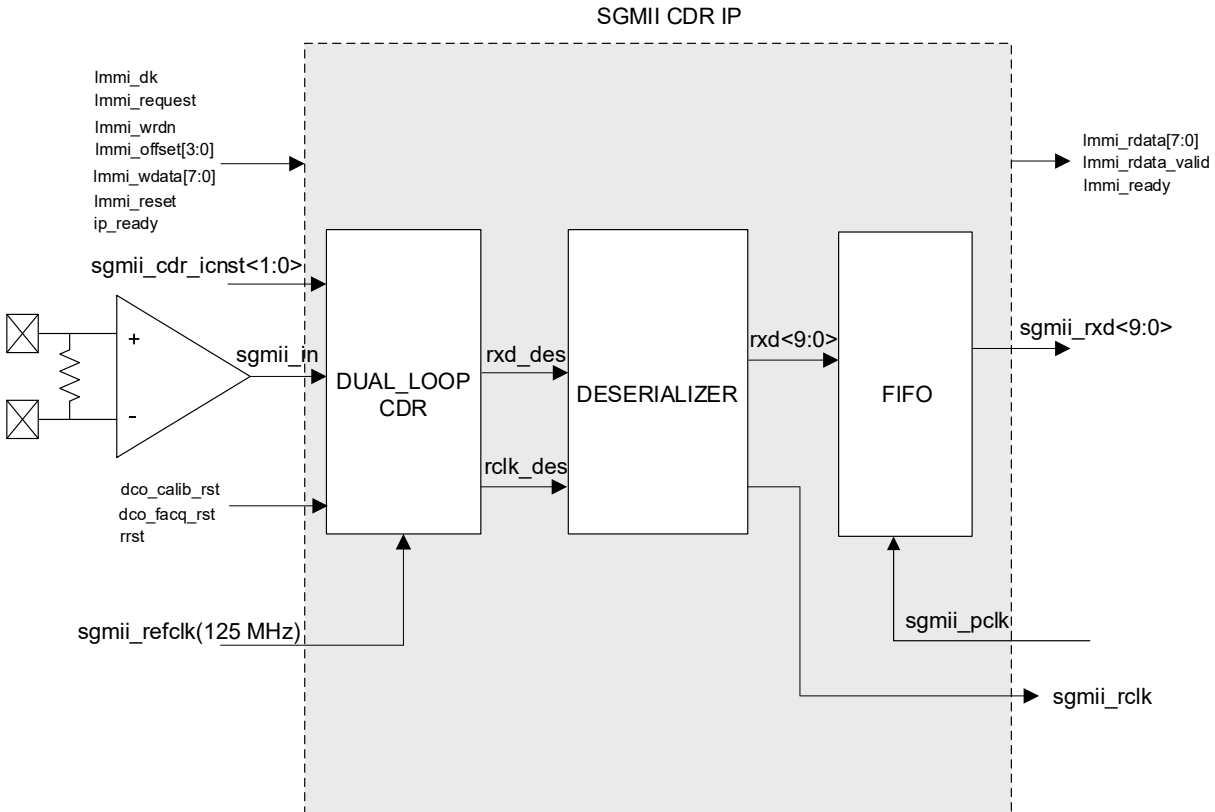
SGMII CDR IP

lmmi_dk
lmmi_request
lmmi_wrdn
lmmi_offset[3:0]
lmmi_wdata[7:0]
lmmi_reset
ip_ready

lmmi_rdata[7:0]
lmmi_rdata_valid
lmmi_ready

sgmii_cdr_icnst<1:0>

+

-

sgmii_in

DUAL_LOOP CDR

rxd_des

rclk_des

DESERIALIZER

rxd<9:0>

FIFO

sgmii_rxd<9:0>

dco_calib_rst
dco_facq_rst
rrst

sgmii_refclk(125 MHz)

sgmii_pclk

sgmii_rclk